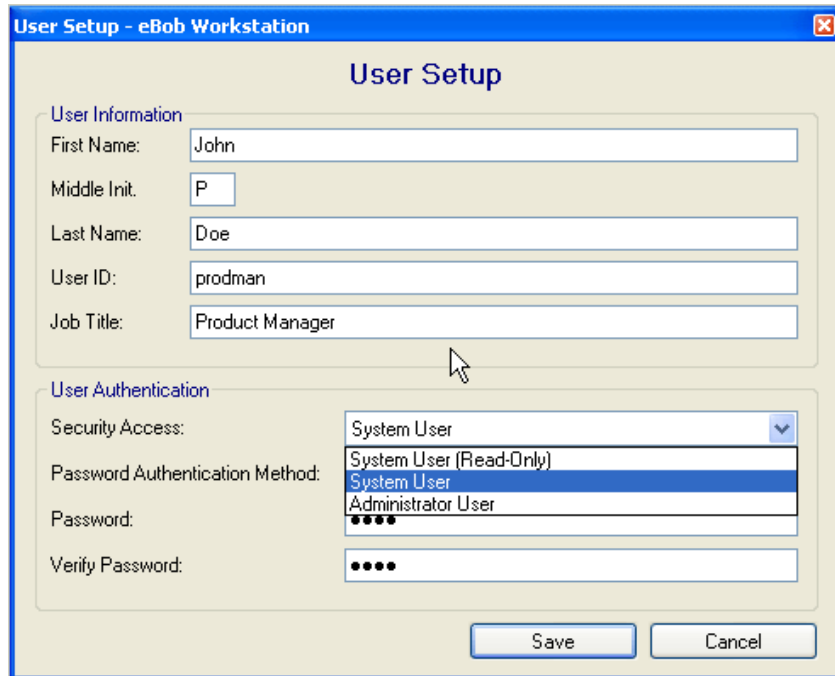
User Setup - eBob Workstation

User Setup

User Information

First Name: John

Middle Init. P

Last Name: Doe

User ID: prodman

Job Title: Product Manager

User Authentication

Security Access: System User

Password Authentication Method:

System User (Read-Only)
System User
Administrator User

Password: ●●●●

Verify Password: ●●●●

Save

Cancel